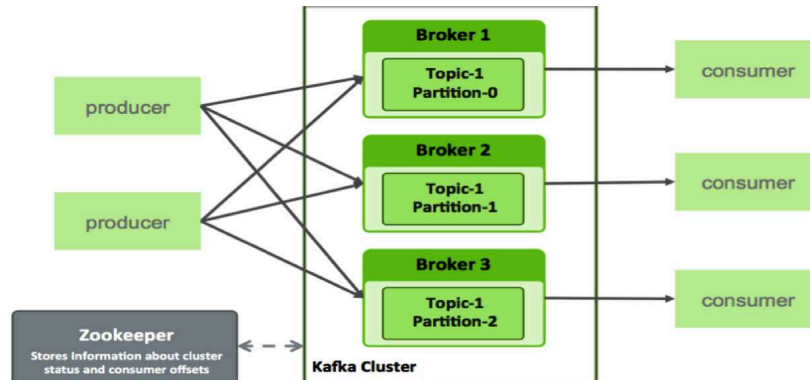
producer

producer

Broker 1

Topic-1
Partition-0

Broker 2

Topic-1
Partition-1

Broker 3

Topic-1
Partition-2

consumer

consumer

consumer

Zookeeper
Stores Information about cluster status and consumer offsets

Kafka Cluster